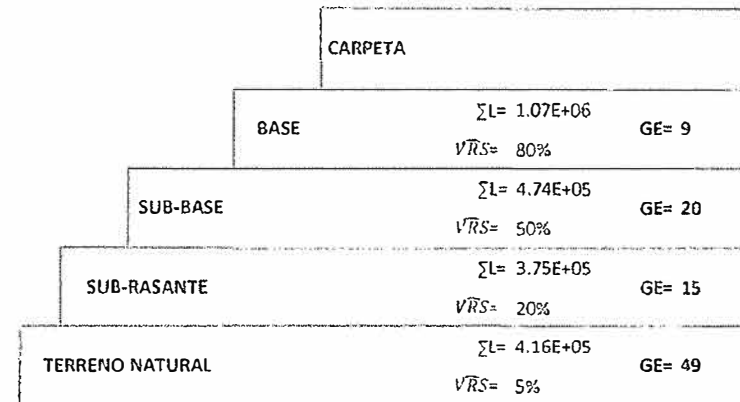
CARPETA

BASE $\sum L=$ 1.07E+06 $V\overline{RS}=$ 80% GE= 9

SUB-BASE $\sum L=$ 4.74E+05 $V\overline{RS}=$ 50% GE= 20

SUB-RASANTE $\sum L=$ 3.75E+05 $V\overline{RS}=$ 20% GE= 15

TERRENO NATURAL $\sum L=$ 4.16E+05 $V\overline{RS}=$ 5% GE= 49